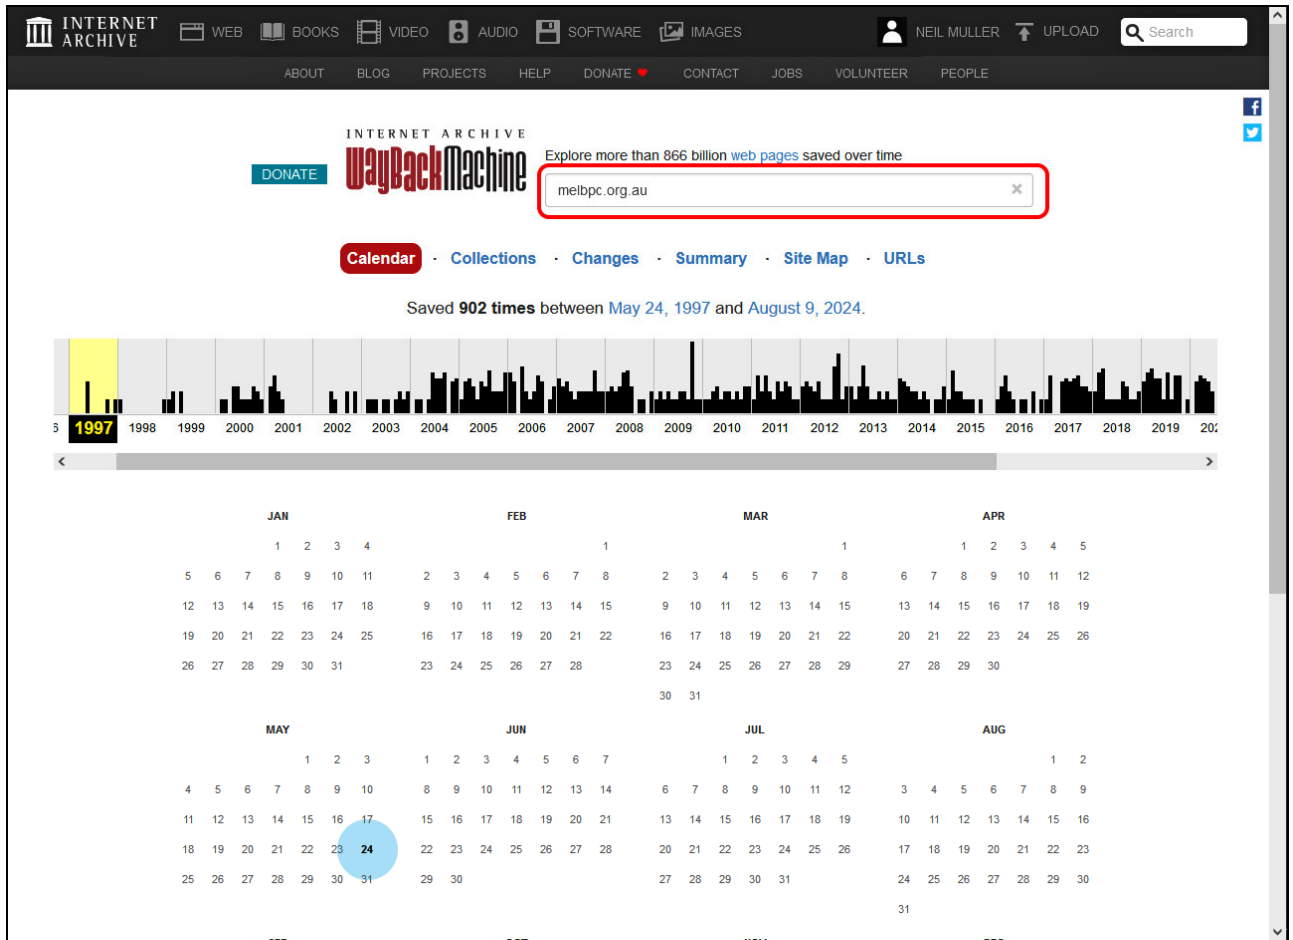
INTERNET ARCHIVE WEB BOOKS VIDEO AUDIO SOFTWARE IMAGES NEIL MULLER UPLOAD Search

ABOUT BLOG PROJECTS HELP DONATE CONTACT JOBS VOLUNTEER PEOPLE

INTERNET ARCHIVE WaybackMachine

DONATE

Explore more than 866 billion web pages saved over time

melbpc.org.au ×

Calendar · Collections · Changes · Summary · Site Map · URLs

Saved **902 times** between May 24, 1997 and August 9, 2024.

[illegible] 1997 1998 1999 2000 2001 2002 2003 2004 2005 2006 2007 2008 2009 2010 2011 2012 2013 2014 2015 2016 2017 2018 2019 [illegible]

JAN

| | | | | | | |
|---|---|---|---|---|---|---|
| | | | 1 | 2 | 3 | 4 |
| 5 | 6 | 7 | 8 | 9 | 10 | 11 |
| 12 | 13 | 14 | 15 | 16 | 17 | 18 |
| 19 | 20 | 21 | 22 | 23 | 24 | 25 |
| 26 | 27 | 28 | 29 | 30 | 31 | |

FEB

| | | | | | | |
|---|---|---|---|---|---|---|
| | | | | | | 1 |
| 2 | 3 | 4 | 5 | 6 | 7 | 8 |
| 9 | 10 | 11 | 12 | 13 | 14 | 15 |
| 16 | 17 | 18 | 19 | 20 | 21 | 22 |
| 23 | 24 | 25 | 26 | 27 | 28 | |

MAR

| | | | | | | |
|---|---|---|---|---|---|---|
| | | | | | | 1 |
| 2 | 3 | 4 | 5 | 6 | 7 | 8 |
| 9 | 10 | 11 | 12 | 13 | 14 | 15 |
| 16 | 17 | 18 | 19 | 20 | 21 | 22 |
| 23 | 24 | 25 | 26 | 27 | 28 | 29 |
| 30 | 31 | | | | | |

APR

| | | | | | | |
|---|---|---|---|---|---|---|
| | | 1 | 2 | 3 | 4 | 5 |
| 6 | 7 | 8 | 9 | 10 | 11 | 12 |
| 13 | 14 | 15 | 16 | 17 | 18 | 19 |
| 20 | 21 | 22 | 23 | 24 | 25 | 26 |
| 27 | 28 | 29 | 30 | | | |

MAY

| | | | | | | |
|---|---|---|---|---|---|---|
| | | | | 1 | 2 | 3 |
| 4 | 5 | 6 | 7 | 8 | 9 | 10 |
| 11 | 12 | 13 | 14 | 15 | 16 | 17 |
| 18 | 19 | 20 | 21 | 22 | 23 | 24 |
| 25 | 26 | 27 | 28 | 29 | 30 | 31 |

JUN

| | | | | | | |
|---|---|---|---|---|---|---|
| 1 | 2 | 3 | 4 | 5 | 6 | 7 |
| 8 | 9 | 10 | 11 | 12 | 13 | 14 |
| 15 | 16 | 17 | 18 | 19 | 20 | 21 |
| 22 | 23 | 24 | 25 | 26 | 27 | 28 |
| 29 | 30 | | | | | |

JUL

| | | | | | | |
|---|---|---|---|---|---|---|
| | | 1 | 2 | 3 | 4 | 5 |
| 6 | 7 | 8 | 9 | 10 | 11 | 12 |
| 13 | 14 | 15 | 16 | 17 | 18 | 19 |
| 20 | 21 | 22 | 23 | 24 | 25 | 26 |
| 27 | 28 | 29 | 30 | 31 | | |

AUG

| | | | | | | |
|---|---|---|---|---|---|---|
| | | | | | 1 | 2 |
| 3 | 4 | 5 | 6 | 7 | 8 | 9 |
| 10 | 11 | 12 | 13 | 14 | 15 | 16 |
| 17 | 18 | 19 | 20 | 21 | 22 | 23 |
| 24 | 25 | 26 | 27 | 28 | 29 | 30 |
| 31 | | | | | | |